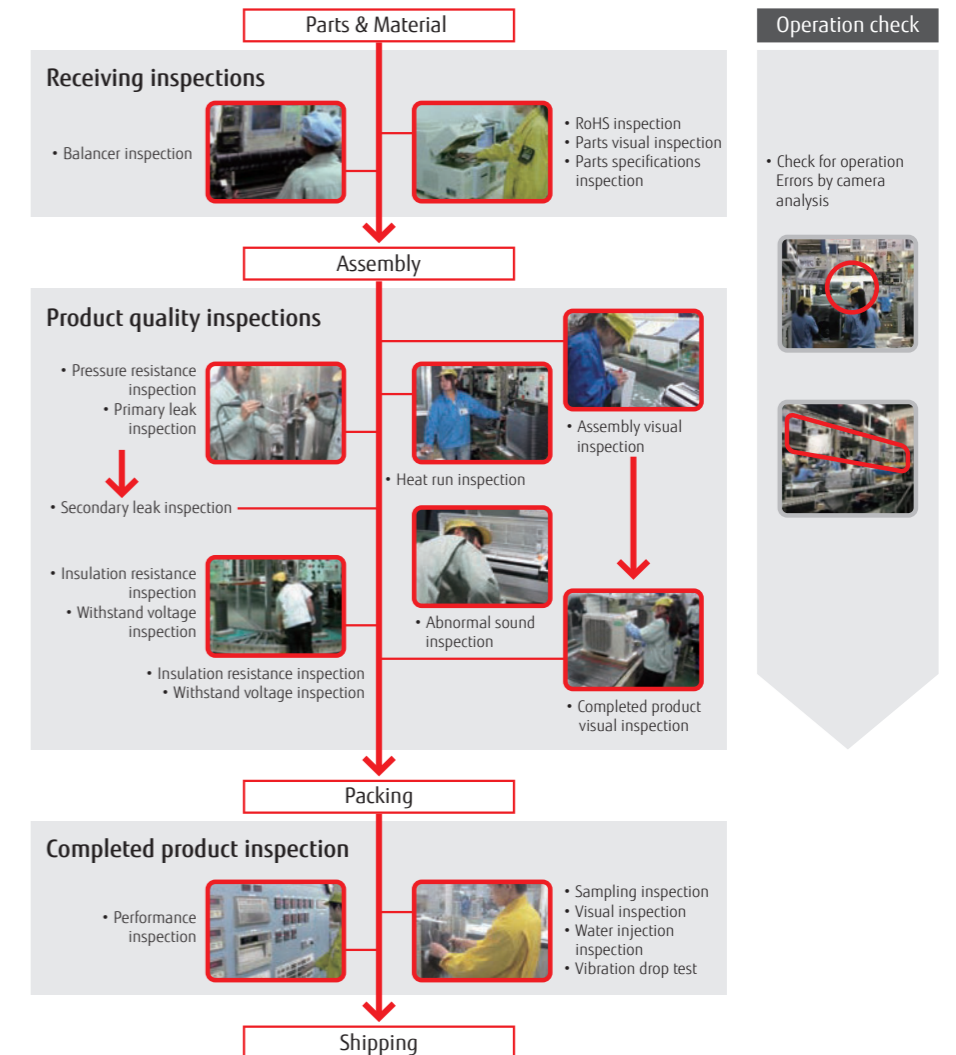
Parts & Material

Operation check

Receiving inspections

• Balancer inspection

• RoHS inspection
• Parts visual inspection
• Parts specifications inspection

• Check for operation Errors by camera analysis

Assembly

Product quality inspections

• Pressure resistance inspection
• Primary leak inspection

• Heat run inspection

• Assembly visual inspection

• Secondary leak inspection

• Insulation resistance inspection
• Withstand voltage inspection

• Abnormal sound inspection

• Insulation resistance inspection
• Withstand voltage inspection

• Completed product visual inspection

Packing

Completed product inspection

• Performance inspection

• Sampling inspection
• Visual inspection
• Water injection inspection
• Vibration drop test

Shipping